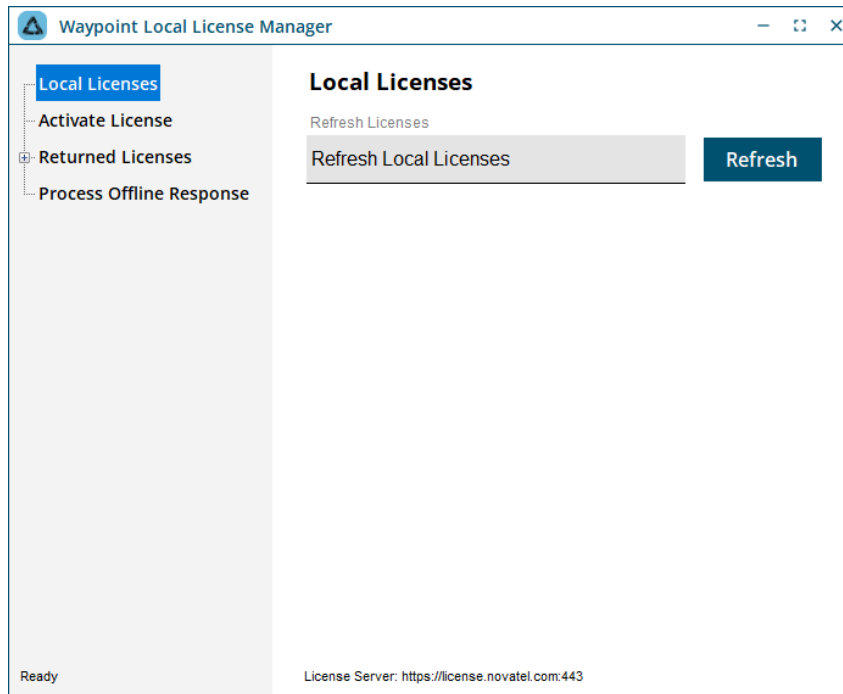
Waypoint Local License Manager

Local Licenses
Activate License
Returned Licenses
Process Offline Response

Local Licenses

Refresh Licenses
Refresh Local Licenses
Refresh

Ready
License Server: https://license.novatel.com:443